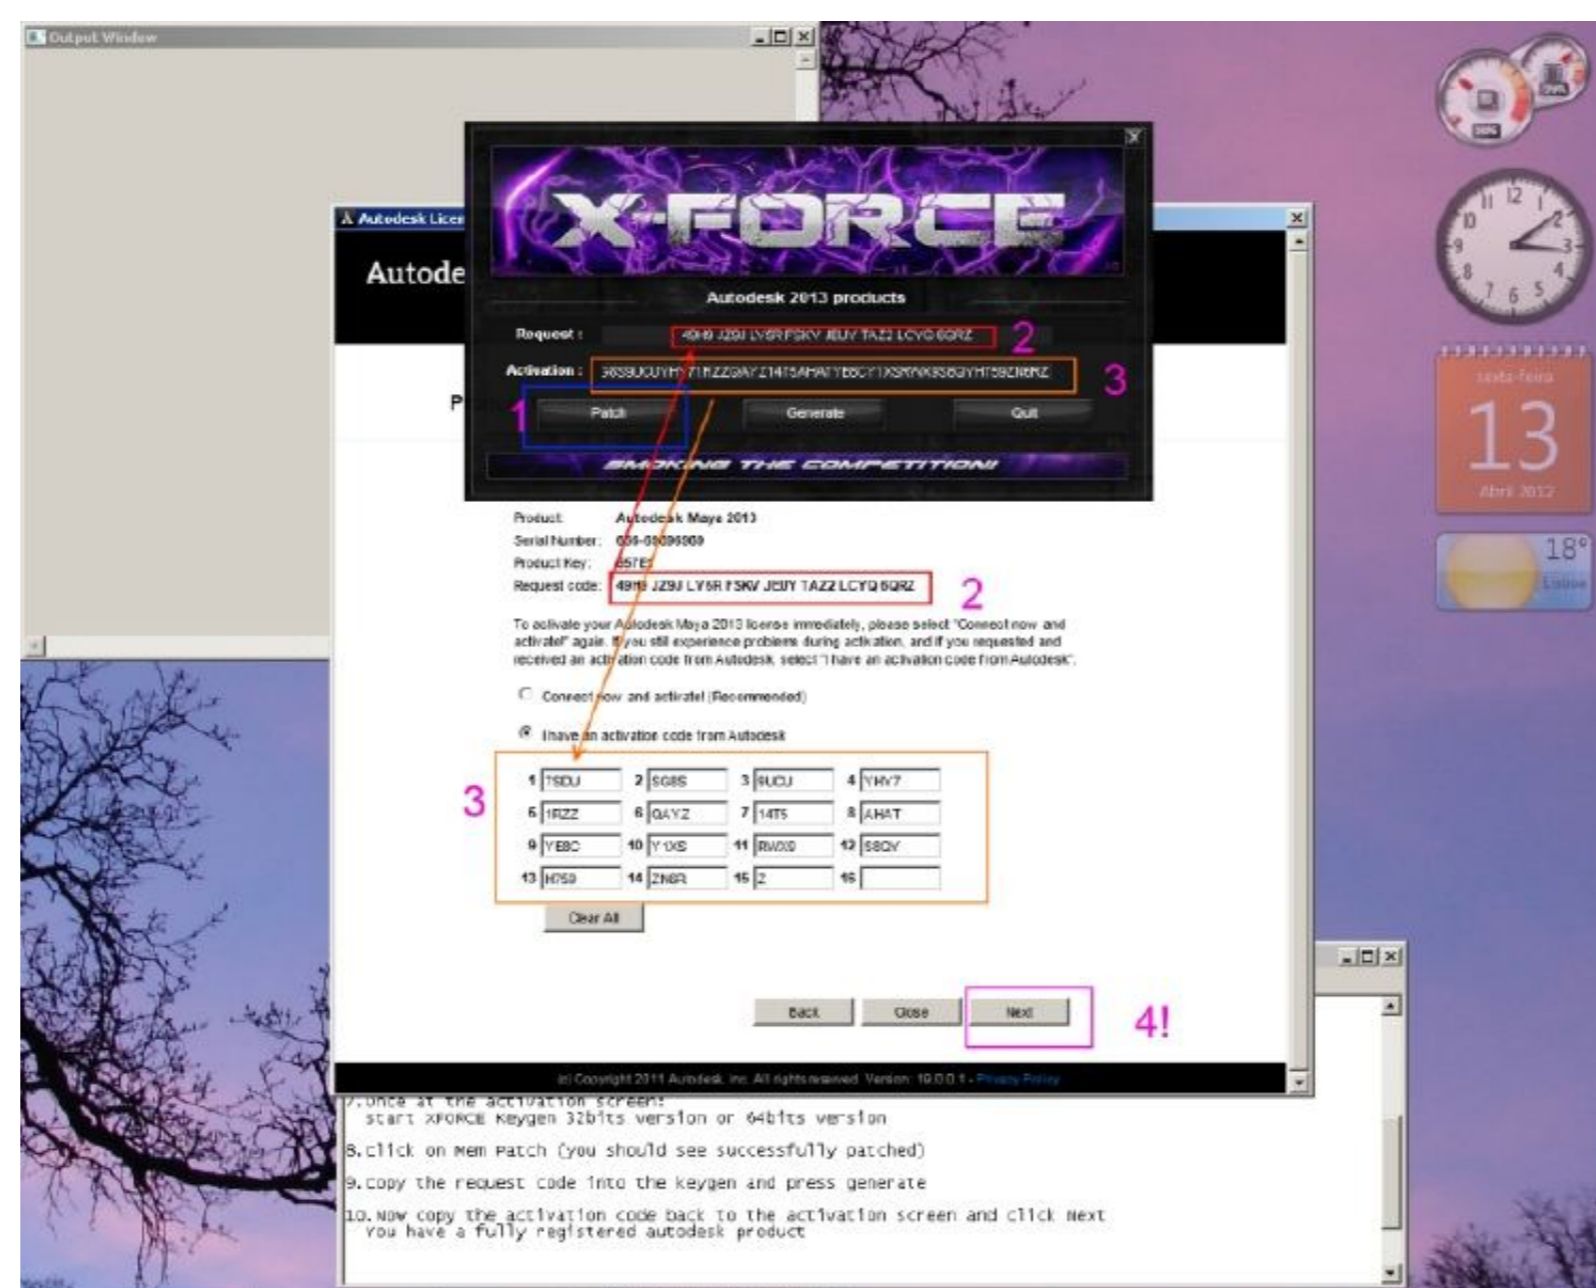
Output Window

X-FORCE

Autodesk 2013 products

Request : 49H9 JZ9J LV6R FSKV JEUY TAZ2 LCYQ 6QRZ 2

Activation : 96S9UCUYH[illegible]71RZZQAYZ14T5AHATYE8CY1XSRWX6S8QYH759ZN6RZ 3

1 Patch Generate Quit

SMOKING THE COMPETITION!

Autodesk Licen

Autode

P

Product: Autodesk Maya 2013
Serial Number: 666-69696969
Product Key: 657E1
Request code: 49H9 JZ9J LV6R FSKV JEUY TAZ2 LCYQ 6QRZ 2

To activate your Autodesk Maya 2013 license immediately, please select "Connect now and activate!" again. If you still experience problems during activation, and if you requested and received an activation code from Autodesk, select "I have an activation code from Autodesk".

Connect now and activate! (Recommended)

I have an activation code from Autodesk

3

| 1 | 7S9U | 2 | SG8S | 3 | 9UCU | 4 | YHV7 |
|---|---|---|---|---|---|---|---|
| 5 | 1RZZ | 6 | QAYZ | 7 | 14T5 | 8 | AHAT |
| 9 | YE8C | 10 | Y1XS | 11 | RWX6 | 12 | S8QY |
| 13 | H759 | 14 | ZN6R | 15 | Z | 16 | |

Clear All

Back Close Next 4!

(c) Copyright 2011 Autodesk, Inc. All rights reserved. Version: 19.0.0.1 - Privacy Policy

7.Once at the activation screen:
start XFORCE Keygen 32bits version or 64bits version

8.click on Mem Patch (you should see successfully patched)

9.copy the request code into the keygen and press generate

10.Now copy the activation code back to the activation screen and click Next
You have a fully registered autodesk product

sexta-feira
13
Abril 2012

18°
Lisboa